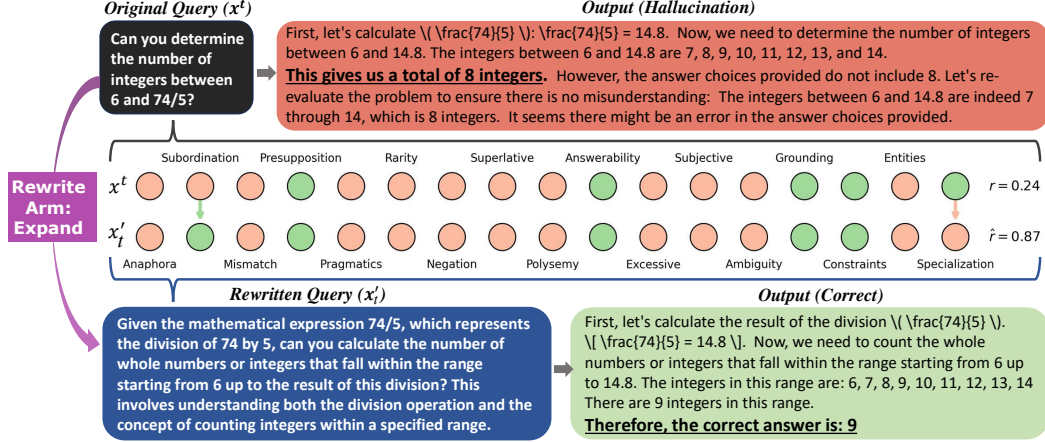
Original Query ($x^t$)

Can you determine the number of integers between 6 and 74/5?

Output (Hallucination)

First, let's calculate \( \frac{74}{5} \): \frac{74}{5} = 14.8. Now, we need to determine the number of integers between 6 and 14.8. The integers between 6 and 14.8 are 7, 8, 9, 10, 11, 12, 13, and 14. This gives us a total of 8 integers. However, the answer choices provided do not include 8. Let's re-evaluate the problem to ensure there is no misunderstanding: The integers between 6 and 14.8 are indeed 7 through 14, which is 8 integers. It seems there might be an error in the answer choices provided.

Subordination Presupposition Rarity Superlative Answerability Subjective Grounding Entities

$x^t$

$r = 0.24$

Rewrite Arm: Expand

$x_t'$

$\hat{r} = 0.87$

Anaphora Mismatch Pragmatics Negation Polysemy Excessive Ambiguity Constraints Specialization

Rewritten Query ($x_t'$)

Given the mathematical expression 74/5, which represents the division of 74 by 5, can you calculate the number of whole numbers or integers that fall within the range starting from 6 up to the result of this division? This involves understanding both the division operation and the concept of counting integers within a specified range.

Output (Correct)

First, let's calculate the result of the division \( \frac{74}{5} \). \[ \frac{74}{5} = 14.8 \]. Now, we need to count the whole numbers or integers that fall within the range starting from 6 up to 14.8. The integers in this range are: 6, 7, 8, 9, 10, 11, 12, 13, 14 There are 9 integers in this range.

Therefore, the correct answer is: 9